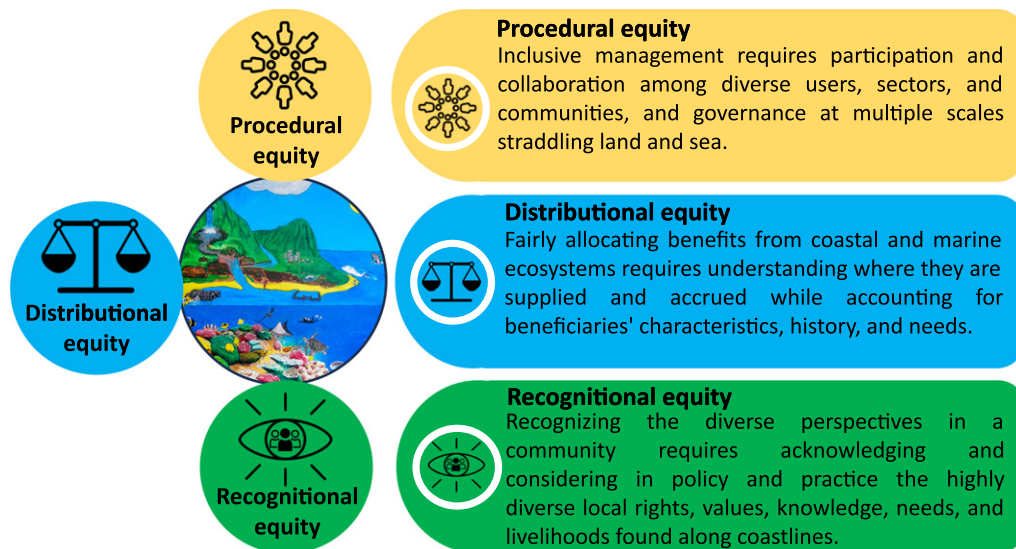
Procedural equity

Distributional equity

Recognitional equity

Procedural equity
Inclusive management requires participation and collaboration among diverse users, sectors, and communities, and governance at multiple scales straddling land and sea.

Distributional equity
Fairly allocating benefits from coastal and marine ecosystems requires understanding where they are supplied and accrued while accounting for beneficiaries' characteristics, history, and needs.

Recognitional equity
Recognizing the diverse perspectives in a community requires acknowledging and considering in policy and practice the highly diverse local rights, values, knowledge, needs, and livelihoods found along coastlines.